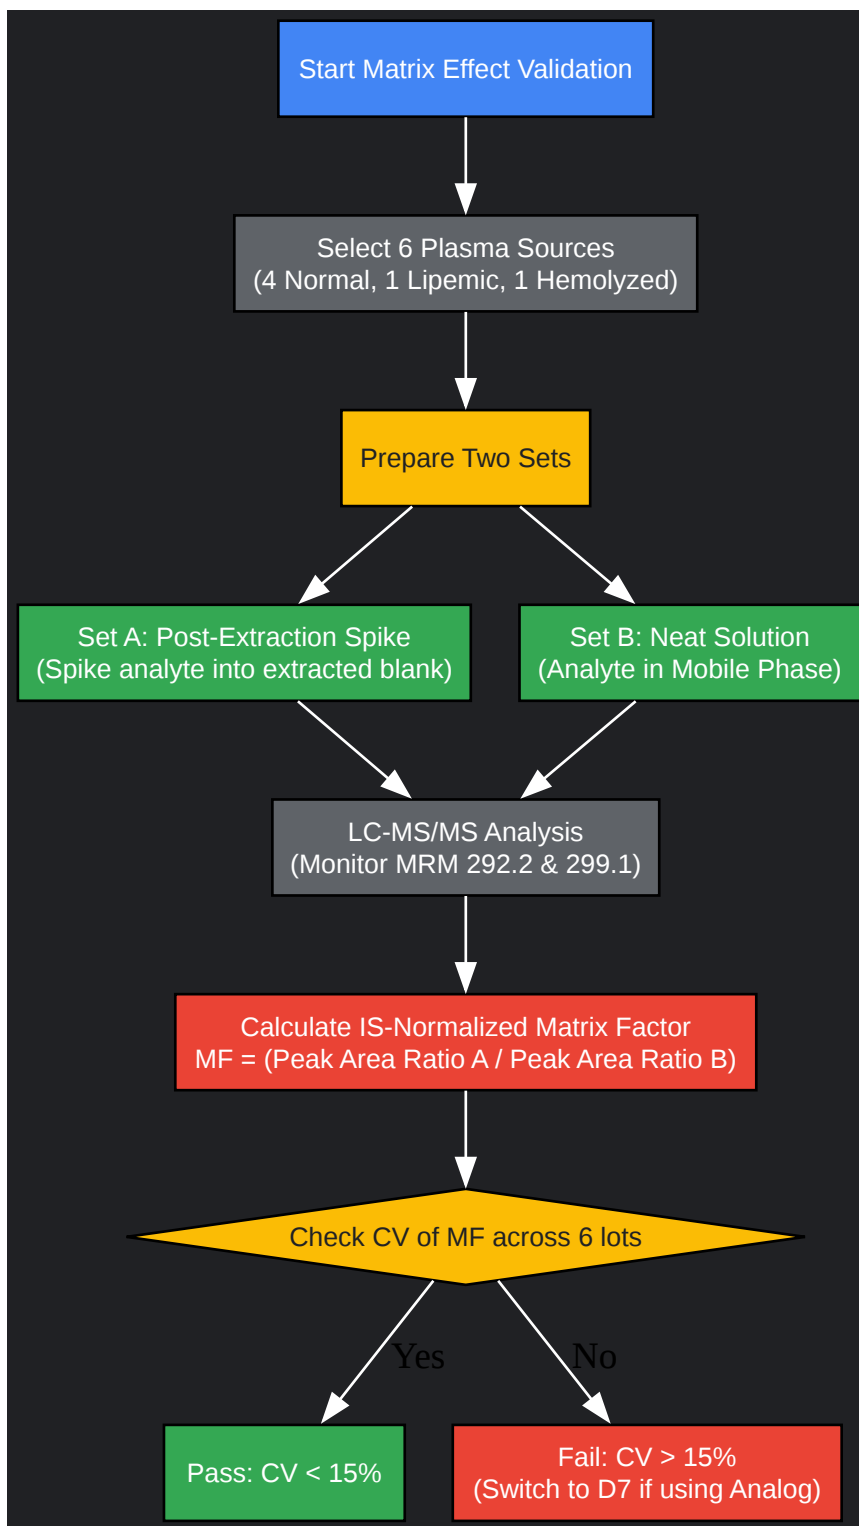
Start Matrix Effect Validation

Select 6 Plasma Sources
(4 Normal, 1 Lipemic, 1 Hemolyzed)

Prepare Two Sets

Set A: Post-Extraction Spike
(Spike analyte into extracted blank)

Set B: Neat Solution
(Analyte in Mobile Phase)

LC-MS/MS Analysis
(Monitor MRM 292.2 & 299.1)

Calculate IS-Normalized Matrix Factor
MF = (Peak Area Ratio A / Peak Area Ratio B)

Check CV of MF across 6 lots

Yes

No

Pass: CV < 15%

Fail: CV > 15%
(Switch to D7 if using Analog)